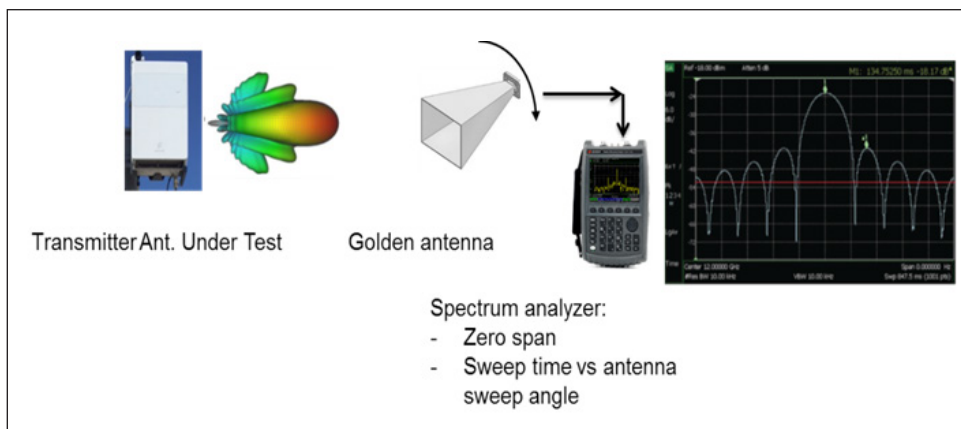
Transmitter Ant. Under Test

Golden antenna

Spectrum analyzer:
- Zero span
- Sweep time vs antenna sweep angle

Ref -10.00 dBm Atten 5 dB

M1: 134.75250 ms -18.17 dB

Log 5.0 dB/

Center 12.00000 GHz

Span 0.000000 Hz

#Res BW 10.00 kHz

VBW 10.00 kHz

Swp 847.5 ms (1001 pts)